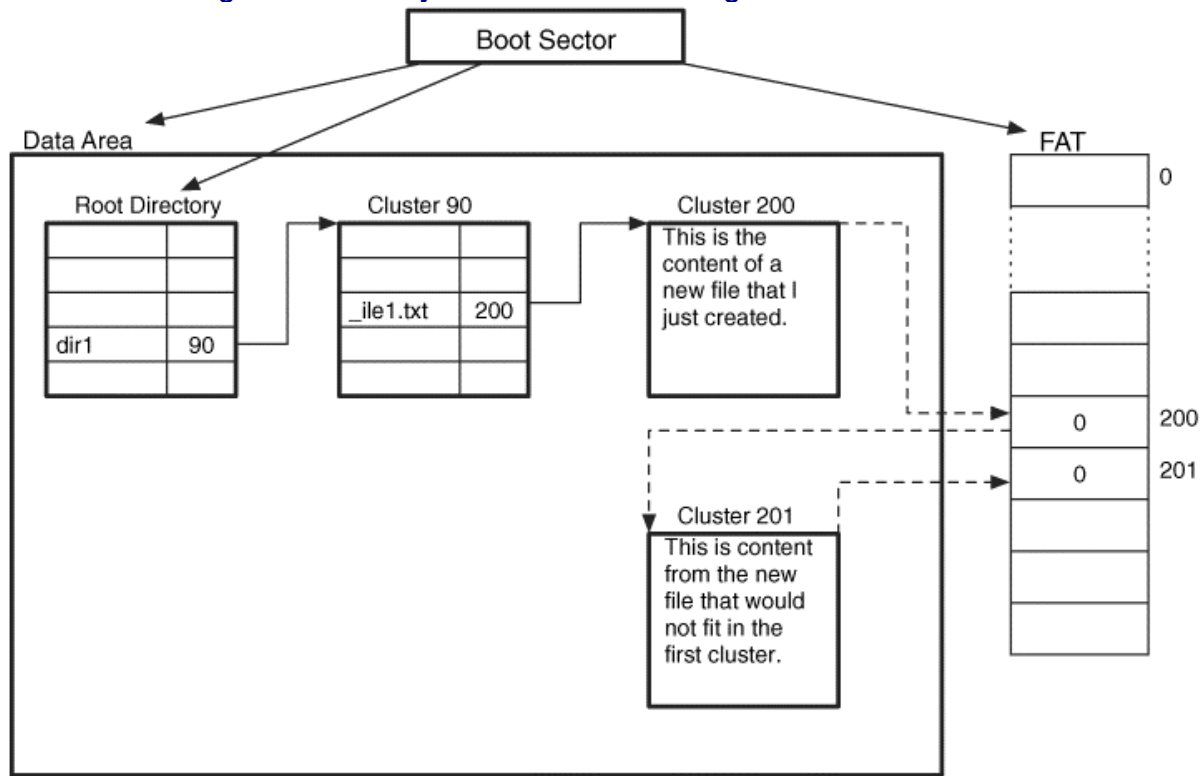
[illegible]

Boot Sector

Data Area

Root Directory

| | |
|---|---|
| | |
| | |
| | |
| dir1 | 90 |
| | |

Cluster 90

| | |
|---|---|
| | |
| | |
| _ile1.txt | 200 |
| | |
| | |

Cluster 200
This is the content of a new file that I just created.

Cluster 201
This is content from the new file that would not fit in the first cluster.

FAT
0
0 200
0 201